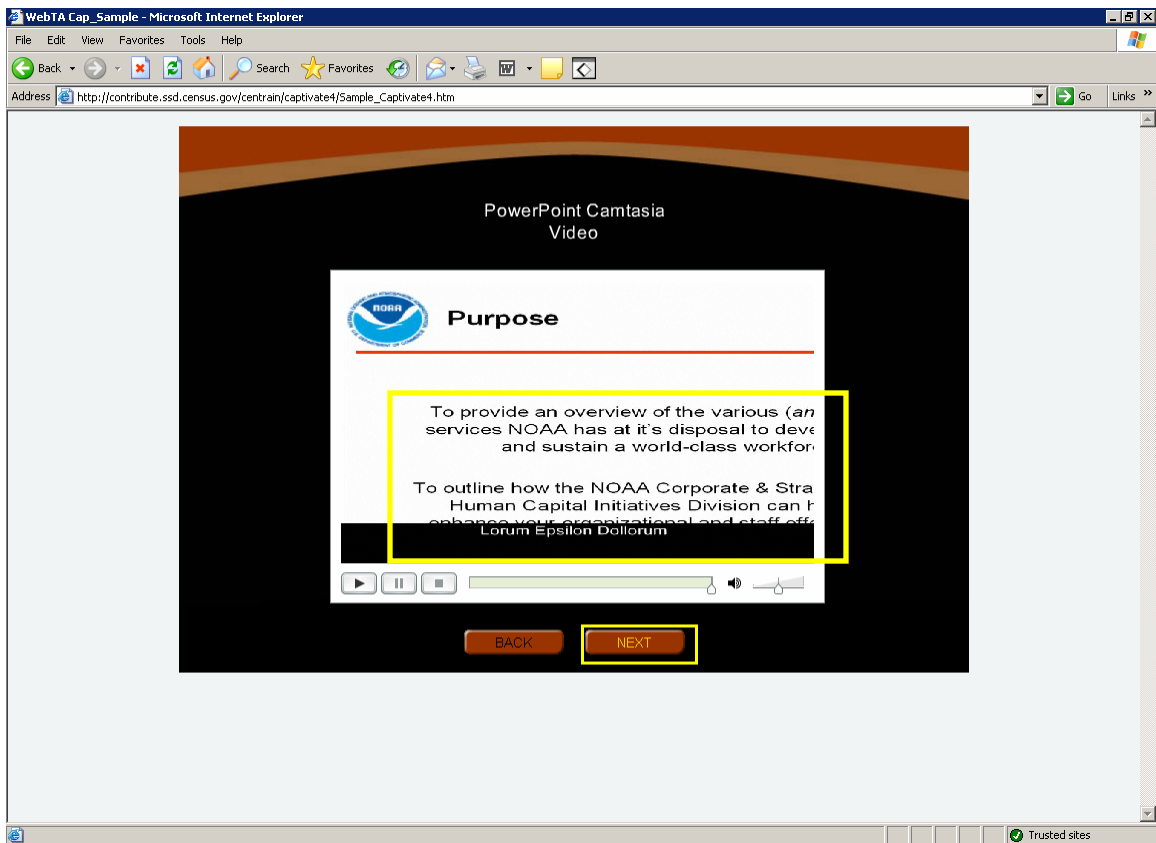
WebTA Cap_Sample - Microsoft Internet Explorer

File Edit View Favorites Tools Help

Back Search Favorites

Address http://contribute.ssd.census.gov/centrain/captivate4/Sample_Captivate4.htm Go Links »

PowerPoint Camtasia Video

NOAA

Purpose

To provide an overview of the various (an services NOAA has at it's disposal to deve and sustain a world-class workfor

To outline how the NOAA Corporate & Stra Human Capital Initiatives Division can h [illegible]

Lorum Epsilon Dollorum

BACK NEXT

Trusted sites